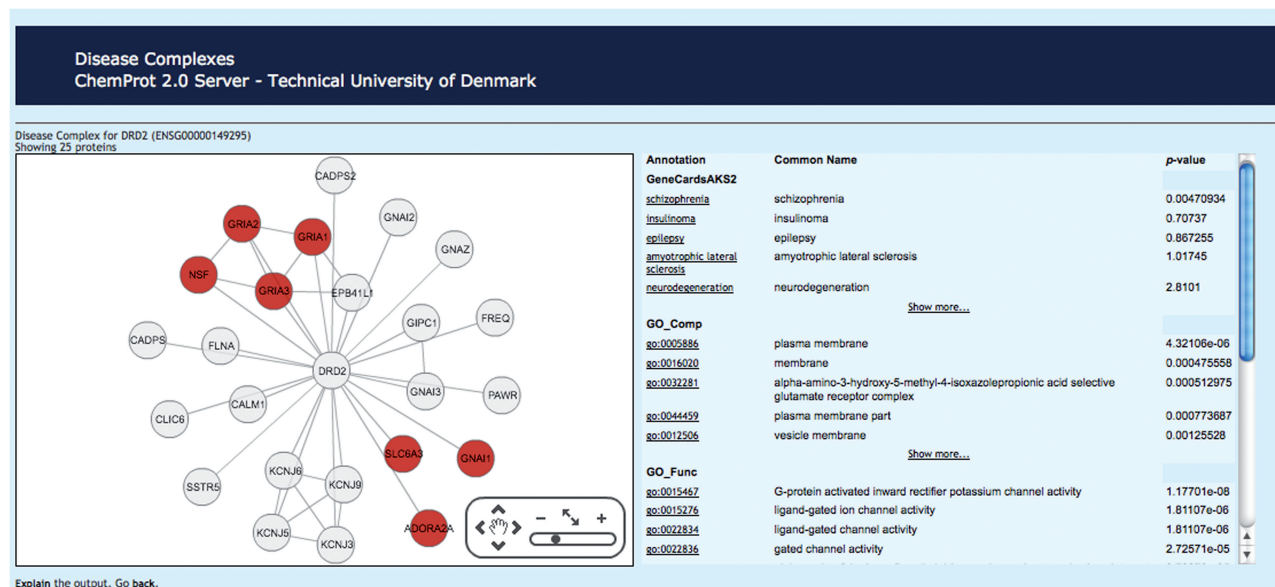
Disease Complexes
ChemProt 2.0 Server - Technical University of Denmark

Disease Complex for DRD2 (ENSG00000149295)
Showing 25 proteins

CADPS2
GRIA2
GRIA1
GNAI2
GNAZ
NSF
GRIA3
EPB41L1
FREQ
GIPC1
CADPS
FLNA
DRD2
GNAI3
PAWR
CALM1
CLIC6
SLC6A3
GNAI1
KCNJ6
KCNJ9
SSTR5
KCNJ5
KCNJ3
ADORA2A

| Annotation | Common Name | p-value |
|---|---|---|
| GeneCardsAKS2 | | |
| schizophrenia | schizophrenia | 0.00470934 |
| insulinoma | insulinoma | 0.70737 |
| epilepsy | epilepsy | 0.867255 |
| amyotrophic lateral sclerosis | amyotrophic lateral sclerosis | 1.01745 |
| neurodegeneration | neurodegeneration | 2.8101 |
| | Show more... | |
| GO_Comp | | |
| go:0005886 | plasma membrane | 4.32106e-06 |
| go:0016020 | membrane | 0.000475558 |
| go:0032281 | alpha-amino-3-hydroxy-5-methyl-4-isoxazolepropionic acid selective glutamate receptor complex | 0.000512975 |
| go:0044459 | plasma membrane part | 0.000773687 |
| go:0012506 | vesicle membrane | 0.00125528 |
| | Show more... | |
| GO_Func | | |
| go:0015467 | G-protein activated inward rectifier potassium channel activity | 1.17701e-08 |
| go:0015276 | ligand-gated ion channel activity | 1.81107e-06 |
| go:0022834 | ligand-gated channel activity | 1.81107e-06 |
| go:0022836 | gated channel activity | 2.72571e-05 |

Explain the output. Go back.